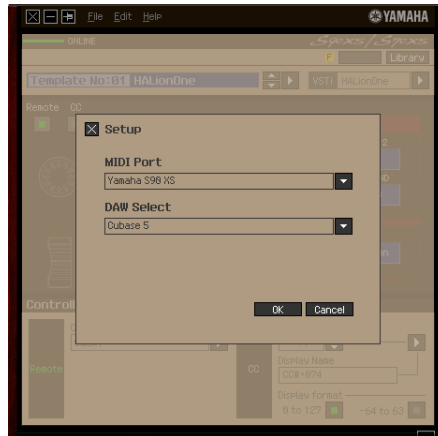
File Edit Help
YAMAHA
ONLINE
Library
Template No:01 HALionOne
VST HALionOne
Remote CC
Setup
MIDI Port
Yamaha S90 XS
DAW Select
Cubase 5
OK
Cancel
Control
Remote
CC
Display Name
CC#=074
Display format
0 to 127
-64 to 63